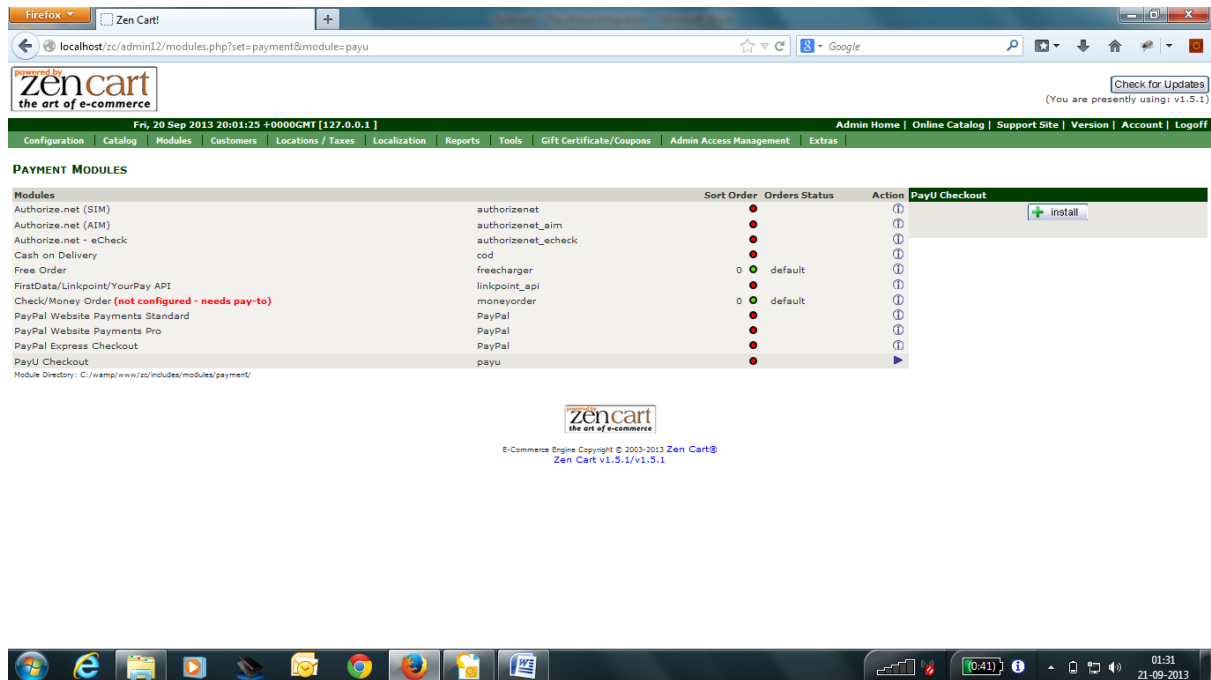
Firefox
Zen Cart!
+
localhost/zc/admin12/modules.php?set=payment&module=payu
Google

powered by
zencart
the art of e-commerce

Check for Updates
(You are presently using: v1.5.1)

Fri, 20 Sep 2013 20:01:25 +0000GMT [127.0.0.1]
Admin Home | Online Catalog | Support Site | Version | Account | Logoff

Configuration | Catalog | Modules | Customers | Locations / Taxes | Localization | Reports | Tools | Gift Certificate/Coupons | Admin Access Management | Extras

PAYMENT MODULES

| Modules | | Sort Order | Orders Status | Action |
|---|---|---|---|---|
| Authorize.net (SIM) | authorizenet | | | |
| Authorize.net (AIM) | authorizenet_aim | | | |
| Authorize.net - eCheck | authorizenet_echeck | | | |
| Cash on Delivery | cod | | | |
| Free Order | freecharger | 0 | default | |
| FirstData/Linkpoint/YourPay API | linkpoint_api | | | |
| Check/Money Order (not configured - needs pay-to) | moneyorder | 0 | default | |
| PayPal Website Payments Standard | PayPal | | | |
| PayPal Website Payments Pro | PayPal | | | |
| PayPal Express Checkout | PayPal | | | |
| PayU Checkout | payu | | | |

Module Directory: C:/wamp/www/zc/includes/modules/payment/

PayU Checkout
install

powered by
zencart
the art of e-commerce

E-Commerce Engine Copyright © 2003-2013 Zen Cart®
Zen Cart v1.5.1/v1.5.1

0:41
01:31
21-09-2013